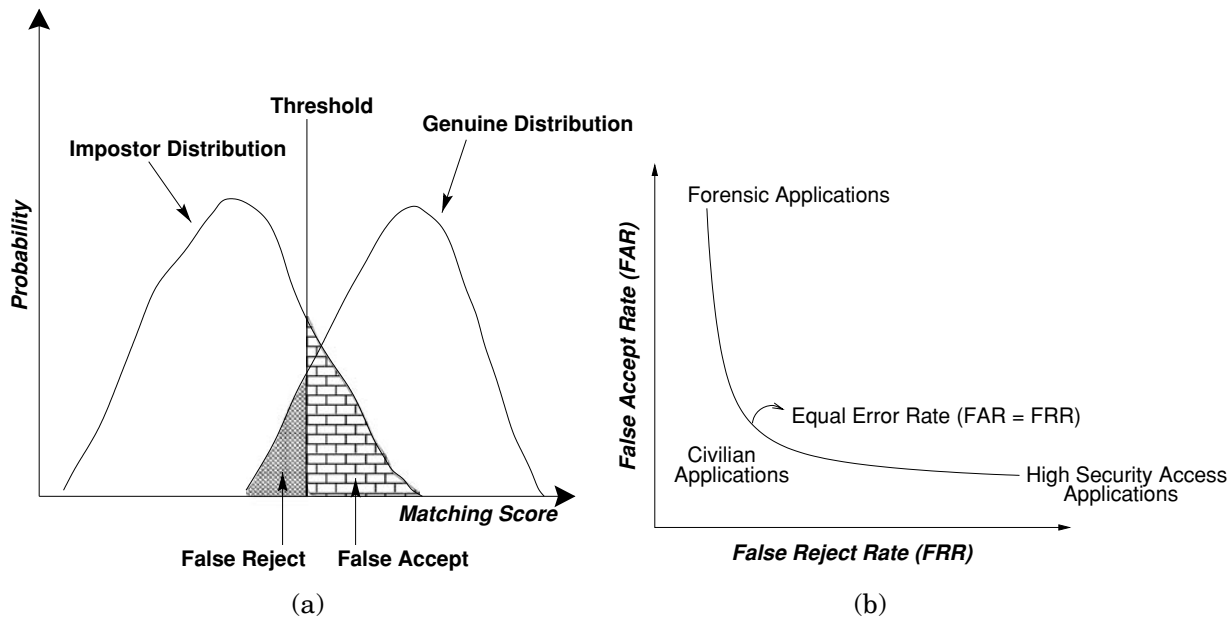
Threshold

Impostor Distribution

Genuine Distribution

Probability

Matching Score

False Reject

False Accept

(a)

False Accept Rate (FAR)

Forensic Applications

Equal Error Rate (FAR = FRR)

Civilian Applications

High Security Access Applications

False Reject Rate (FRR)

(b)